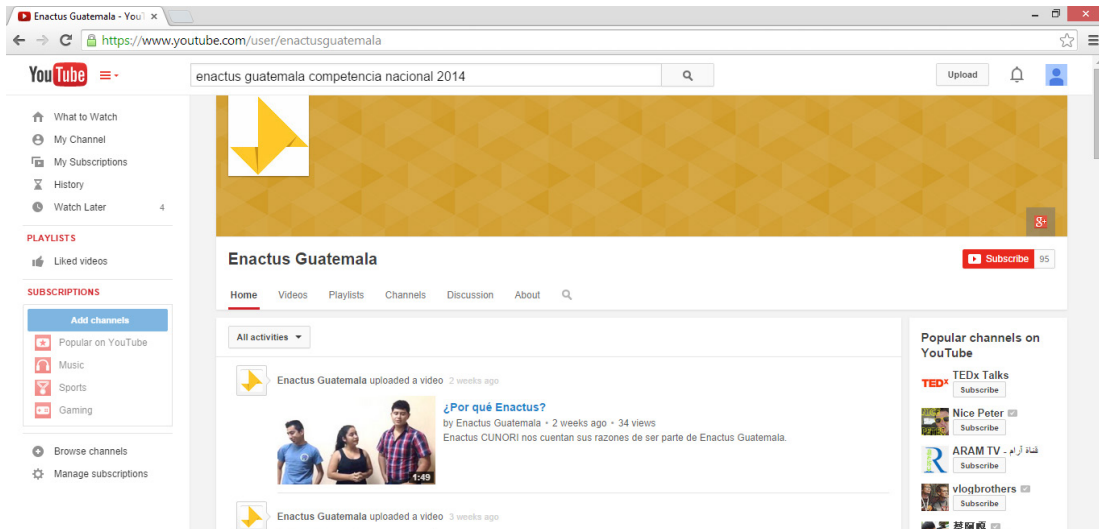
Enactus Guatemala - YouT ×

https://www.youtube.com/user/enactusguatemala

YouTube

enactus guatemala competencia nacional 2014

Upload

What to Watch
My Channel
My Subscriptions
History
Watch Later 4

PLAYLISTS
Liked videos

SUBSCRIPTIONS
Add channels
Popular on YouTube
Music
Sports
Gaming

Browse channels
Manage subscriptions

Enactus Guatemala

Subscribe 95

Home Videos Playlists Channels Discussion About

All activities

Enactus Guatemala uploaded a video 2 weeks ago

¿Por qué Enactus?
by Enactus Guatemala • 2 weeks ago • 34 views
Enactus CUNORI nos cuentan sus razones de ser parte de Enactus Guatemala.

1:49

Enactus Guatemala uploaded a video 3 weeks ago

Popular channels on YouTube

TEDx Talks
Subscribe

Nice Peter
Subscribe

ARAM TV - قناة آرام
Subscribe

vlogbrothers
Subscribe

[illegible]